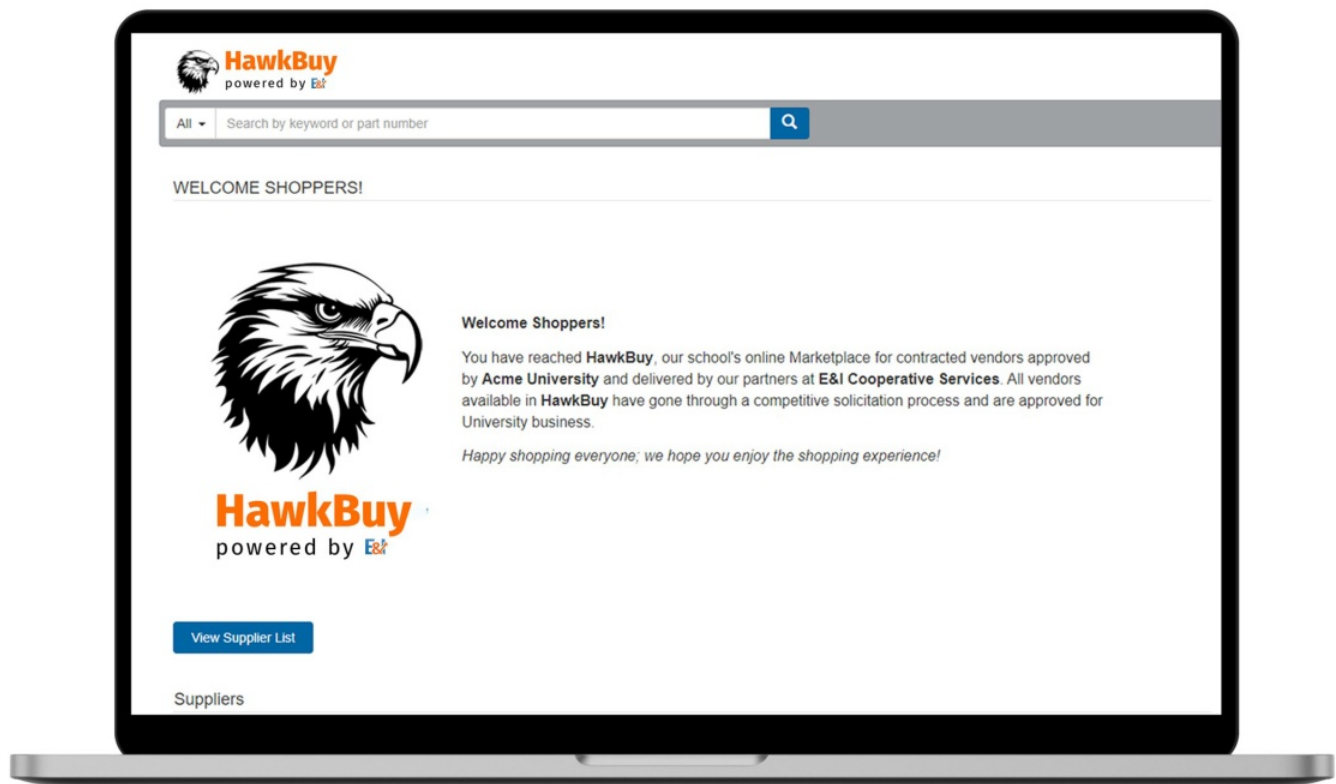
HawkBuy
powered by E&I

All
Search by keyword or part number

WELCOME SHOPPERS!

HawkBuy
powered by E&I

Welcome Shoppers!

You have reached **HawkBuy**, our school's online Marketplace for contracted vendors approved by **Acme University** and delivered by our partners at **E&I Cooperative Services**. All vendors available in **HawkBuy** have gone through a competitive solicitation process and are approved for University business.

*Happy shopping everyone; we hope you enjoy the shopping experience!*

View Supplier List

Suppliers